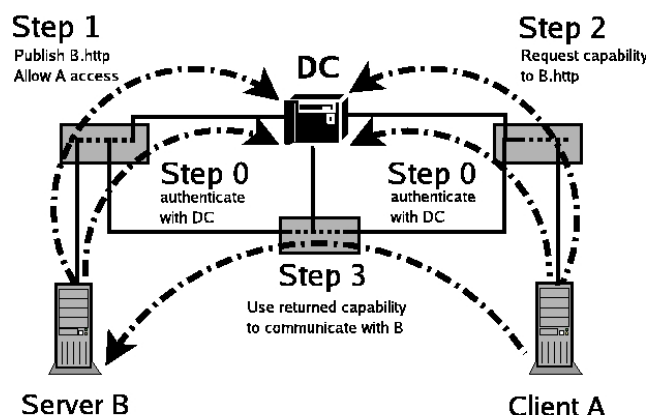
Step 1
Publish B.http
Allow A access

DC

Step 2
Request capability
to B.http

Step 0
authenticate
with DC

Step 0
authenticate
with DC

Step 3
Use returned capability
to communicate with B

Server B

Client A